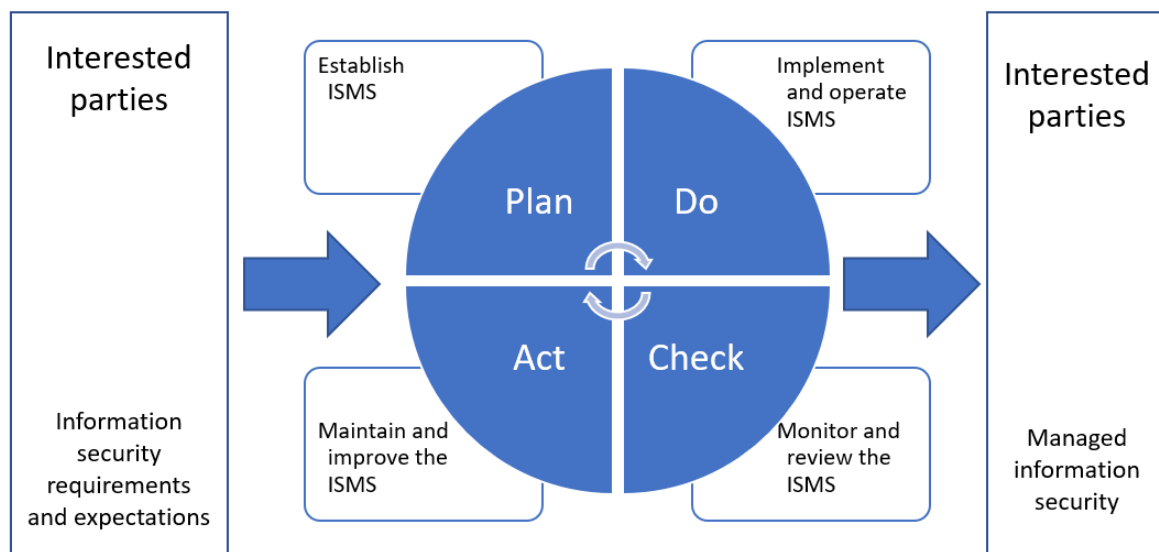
Interested parties

Information security requirements and expectations

Establish ISMS

Implement and operate ISMS

Plan

Do

Act

Check

Maintain and improve the ISMS

Monitor and review the ISMS

Interested parties

Managed information security